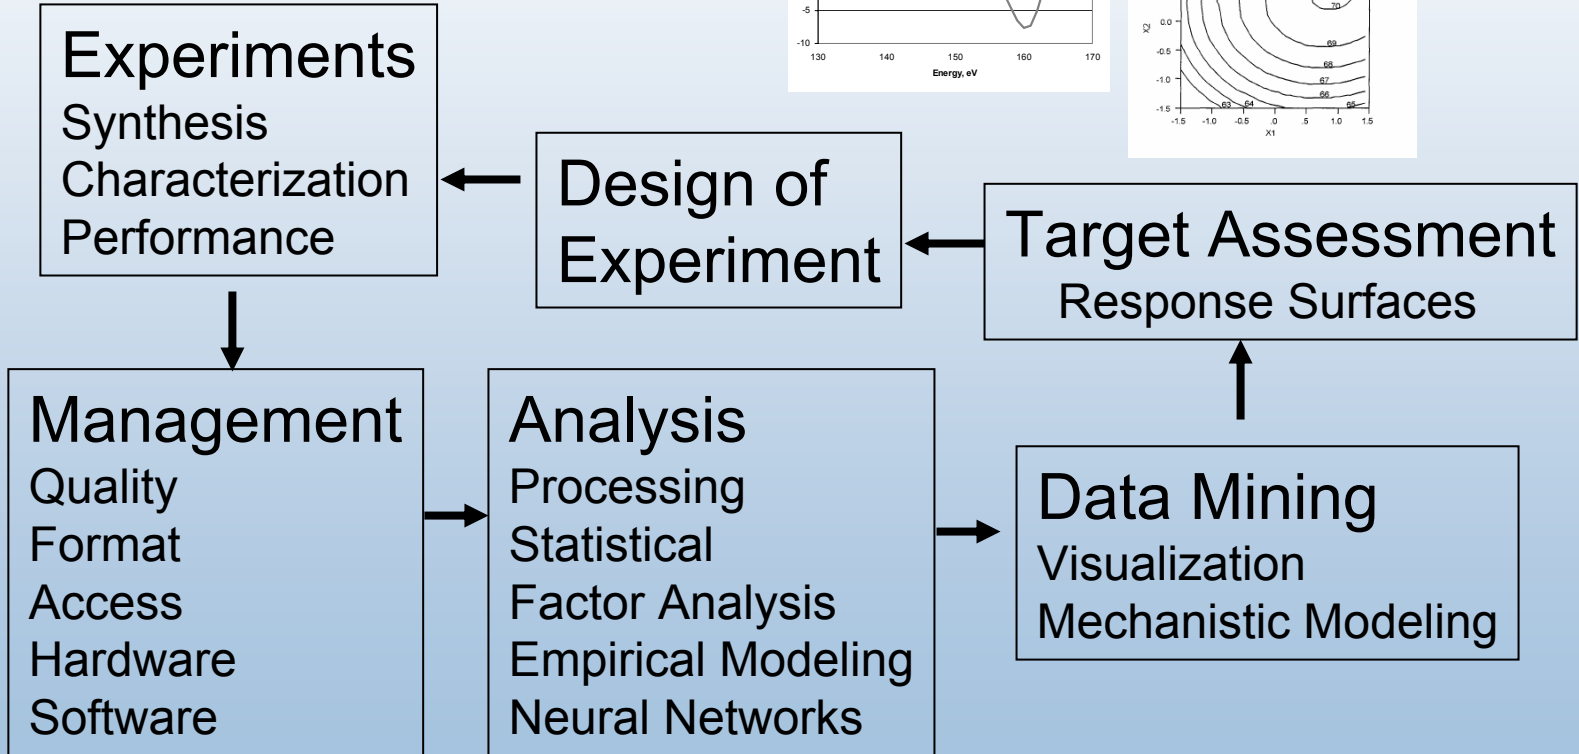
Experiments
Synthesis
Characterization
Performance

Design of Experiment

Target Assessment
Response Surfaces

Management
Quality
Format
Access
Hardware
Software

Analysis
Processing
Statistical
Factor Analysis
Empirical Modeling
Neural Networks

Data Mining
Visualization
Mechanistic Modeling

-5
-10
130
140
150
160
170
Energy, eV

X2
0.0
-0.5
-1.0
-1.5
70
69
68
67
66
65
64
63
-1.5
-1.0
-0.5
0
.5
1.0
1.5
X1